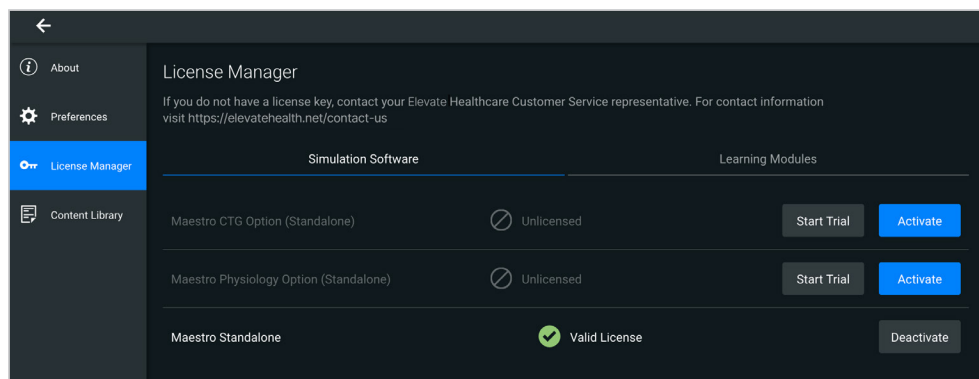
About

Preferences

License Manager

Content Library

License Manager

If you do not have a license key, contact your Elevate Healthcare Customer Service representative. For contact information visit https://elevatehealth.net/contact-us

Simulation Software

Learning Modules

Maestro CTG Option (Standalone)

Unlicensed

Start Trial

Activate

Maestro Physiology Option (Standalone)

Unlicensed

Start Trial

Activate

Maestro Standalone

Valid License

Deactivate